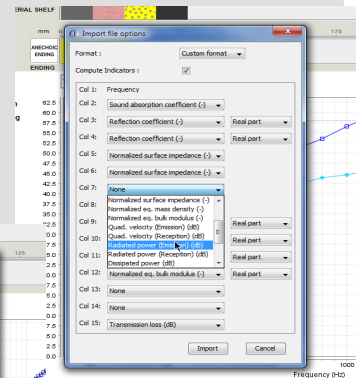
ERIAL SHELF

mm

175

ANECHOIC ENDING

ENDING

Import file options

Format : Custom format

Compute Indicators :

Col 1: Frequency

Col 2: Sound absorption coefficient (-)

Col 3: Reflection coefficient (-) Real part

Col 4: Reflection coefficient (-) Real part

Col 5: Normalized surface impedance (-)

Col 6: Normalized surface impedance (-)

Col 7: None

Normalized surface impedance (-)
Normalized eq. mass density (-)
Normalized eq. bulk modulus (-)
Quad. velocity (Emission) (dB)
Quad. velocity (Reception) (dB)
Radiated power (Emission) (dB)
Radiated power (Reception) (dB)
Dissipated power (dB)

Col 8:

Col 9:

Col 10:

Col 11:

Col 12: Normalized eq. bulk modulus (-)

Col 13: None

Col 14: None

Col 15: Transmission loss (dB)

Import Cancel

62.5
60
57.5
55
52.5
50
47.5
45
42.5
40
37.5
35
32.5
30
27.5

125

Frequency (Hz)